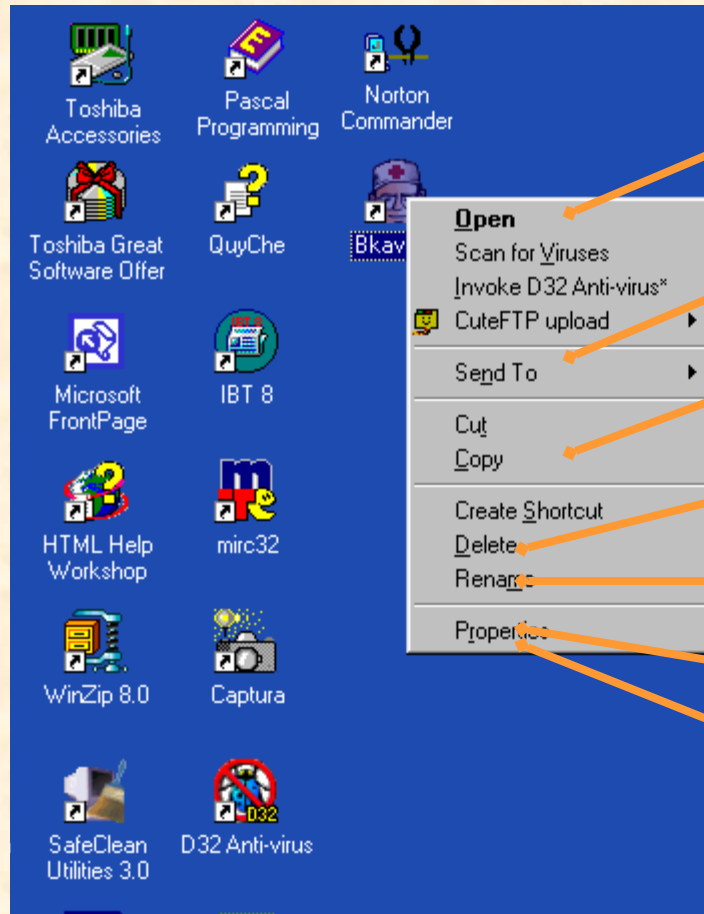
Toshiba Accessories
Pascal Programming
Norton Commander
Toshiba Great Software Offer
QuyChe
Bkav
Microsoft FrontPage
IBT 8
HTML Help Workshop
mirc32
WinZip 8.0
Captura
SafeClean Utilities 3.0
D32 Anti-virus

Open
Scan for Viruses
Invoke D32 Anti-virus*
CuteFTP upload
Send To
Cut
Copy
Create Shortcut
Delete
Rename
Properties